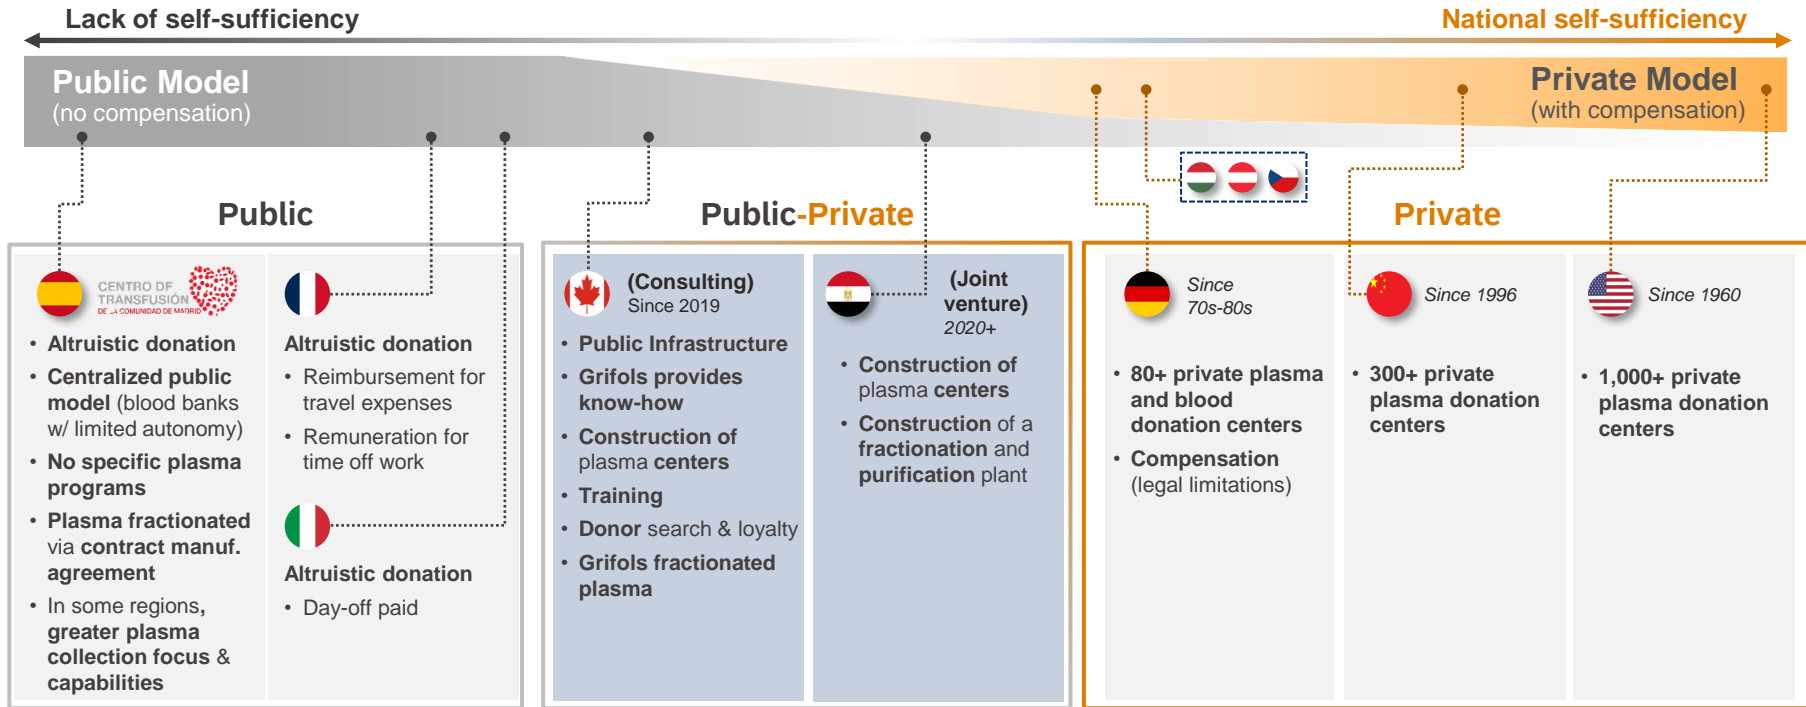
Lack of self-sufficiency

National self-sufficiency

Public Model
(no compensation)

Private Model
(with compensation)

Public

Public-Private

Private

CENTRO DE TRANSFUSIÓN DE LA COMUNIDAD DE MADRID

• Altruistic donation
• Centralized public model (blood banks w/ limited autonomy)
• No specific plasma programs
• Plasma fractionated via contract manuf. agreement
• In some regions, greater plasma collection focus & capabilities

Altruistic donation
• Reimbursement for travel expenses
• Remuneration for time off work

Altruistic donation
• Day-off paid

(Consulting)
Since 2019

• Public Infrastructure
• Grifols provides know-how
• Construction of plasma centers
• Training
• Donor search & loyalty
• Grifols fractionated plasma

(Joint venture)
2020+

• Construction of plasma centers
• Construction of a fractionation and purification plant

Since 70s-80s

• 80+ private plasma and blood donation centers
• Compensation (legal limitations)

Since 1996

• 300+ private plasma donation centers

Since 1960

• 1,000+ private plasma donation centers